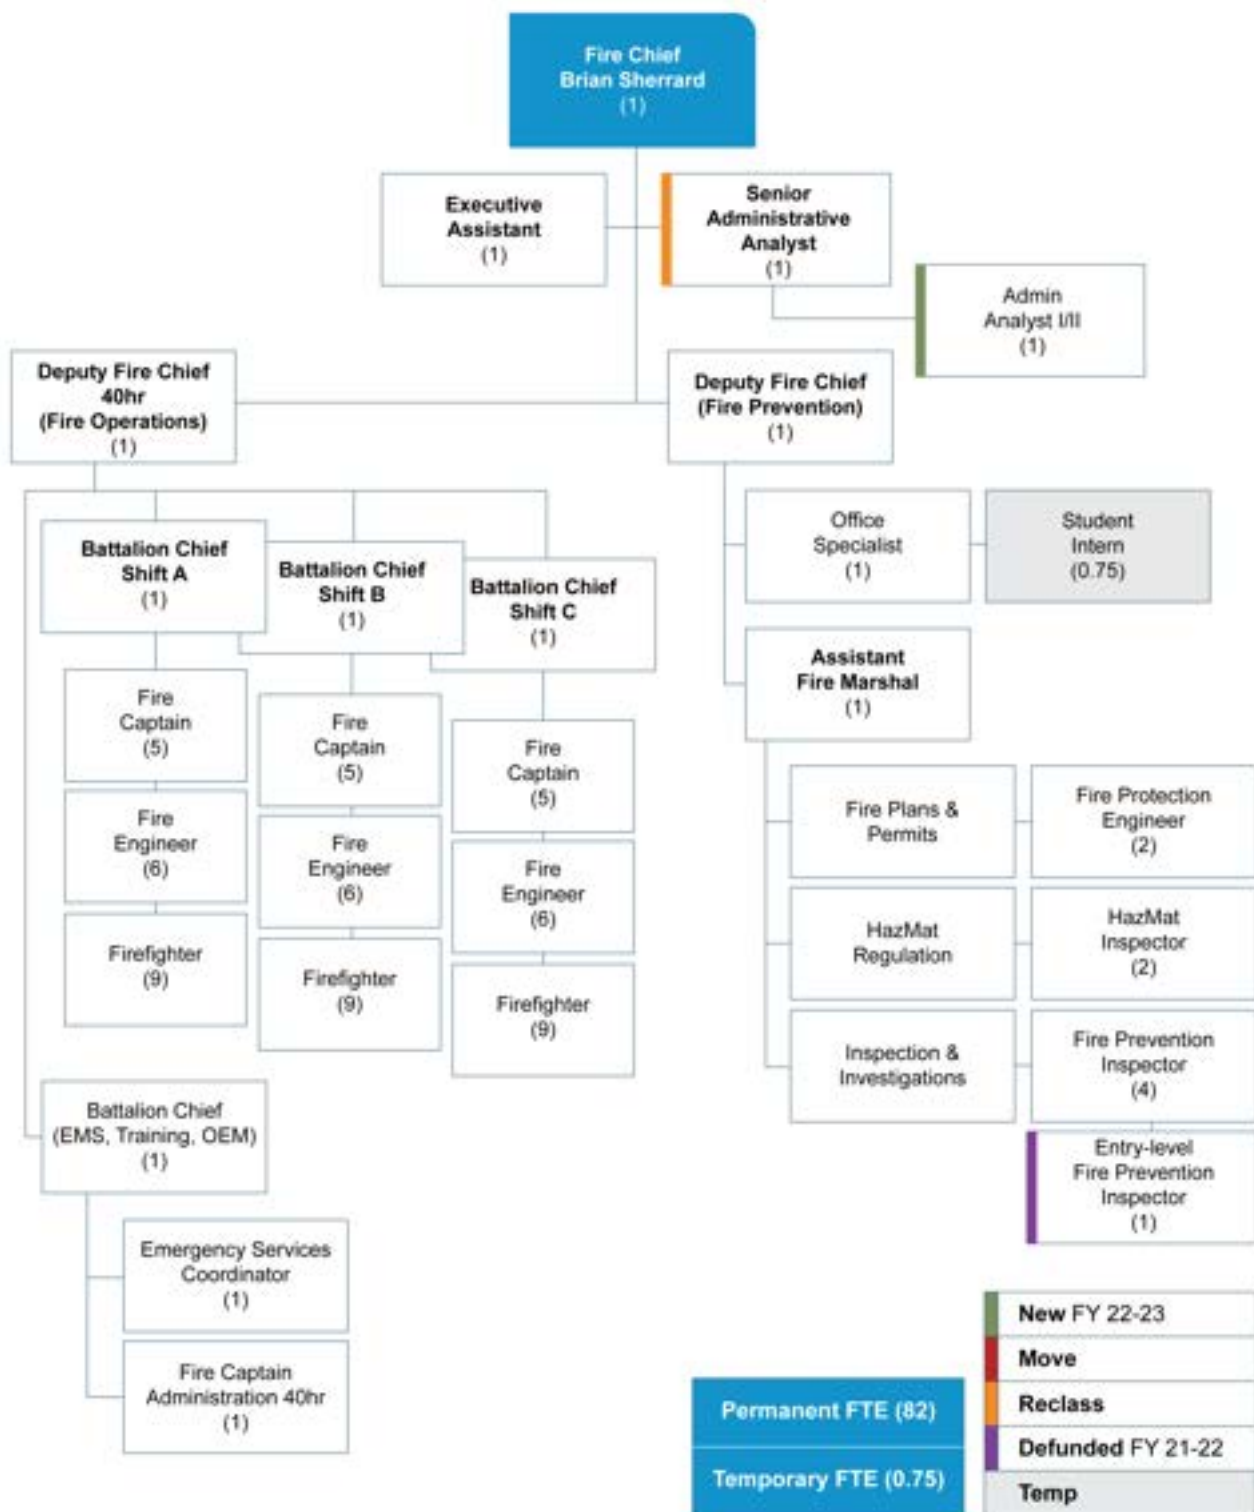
Fire Chief
Brian Sherrard
(1)

Executive Assistant
(1)

Senior Administrative Analyst
(1)

Admin Analyst I/II
(1)

Deputy Fire Chief 40hr (Fire Operations)
(1)

Deputy Fire Chief (Fire Prevention)
(1)

Battalion Chief Shift A
(1)

Battalion Chief Shift B
(1)

Battalion Chief Shift C
(1)

Fire Captain
(5)

Fire Engineer
(6)

Firefighter
(9)

Fire Captain
(5)

Fire Engineer
(6)

Firefighter
(9)

Fire Captain
(5)

Fire Engineer
(6)

Firefighter
(9)

Office Specialist
(1)

Student Intern
(0.75)

Assistant Fire Marshal
(1)

Fire Plans & Permits

Fire Protection Engineer
(2)

HazMat Regulation

HazMat Inspector
(2)

Inspection & Investigations

Fire Prevention Inspector
(4)

Entry-level Fire Prevention Inspector
(1)

Battalion Chief (EMS, Training, OEM)
(1)

Emergency Services Coordinator
(1)

Fire Captain Administration 40hr
(1)

New FY 22-23
Move
Reclass
Defunded FY 21-22
Temp

Permanent FTE (82)
Temporary FTE (0.75)